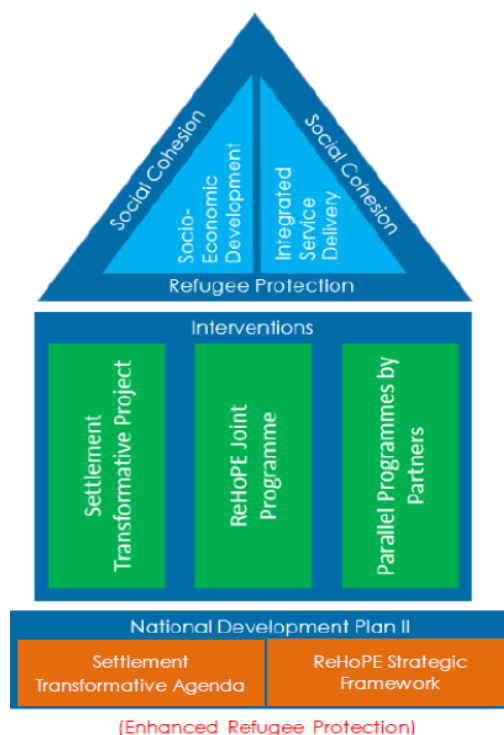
Social Cohesion

Socio-Economic Development

Integrated Service Delivery

Social Cohesion

Refugee Protection

Interventions

Settlement Transformative Project

ReHoPE Joint Programme

Parallel Programmes by Partners

National Development Plan II

Settlement Transformative Agenda

ReHoPE Strategic Framework

(Enhanced Refugee Protection)